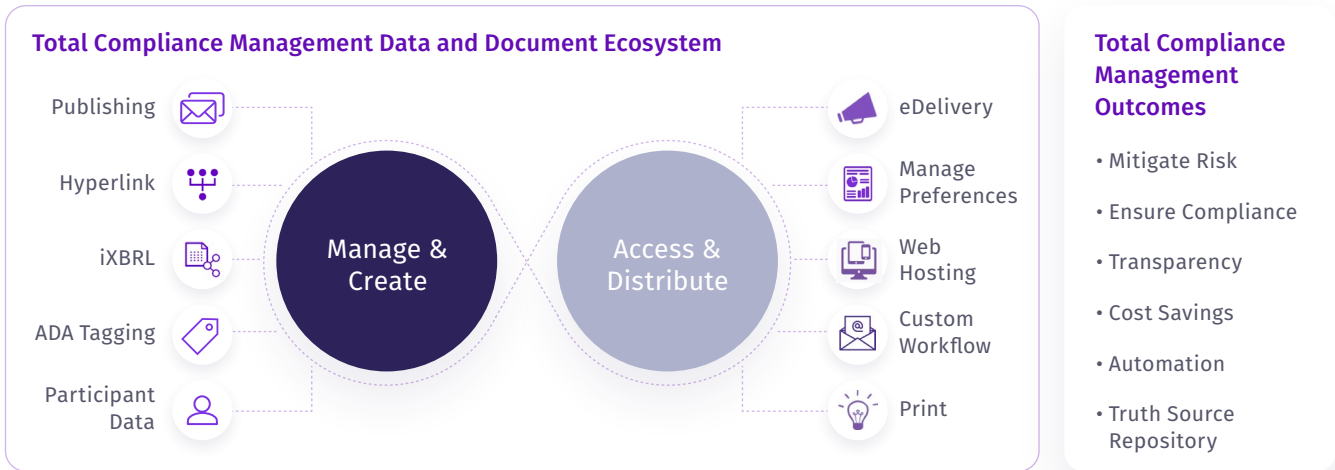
Total Compliance Management Data and Document Ecosystem

Publishing

Hyperlink

iXBRL

ADA Tagging

Participant Data

Manage & Create

Access & Distribute

eDelivery

Manage Preferences

Web Hosting

Custom Workflow

Print

Total Compliance Management Outcomes

• Mitigate Risk

• Ensure Compliance

• Transparency

• Cost Savings

• Automation

• Truth Source Repository